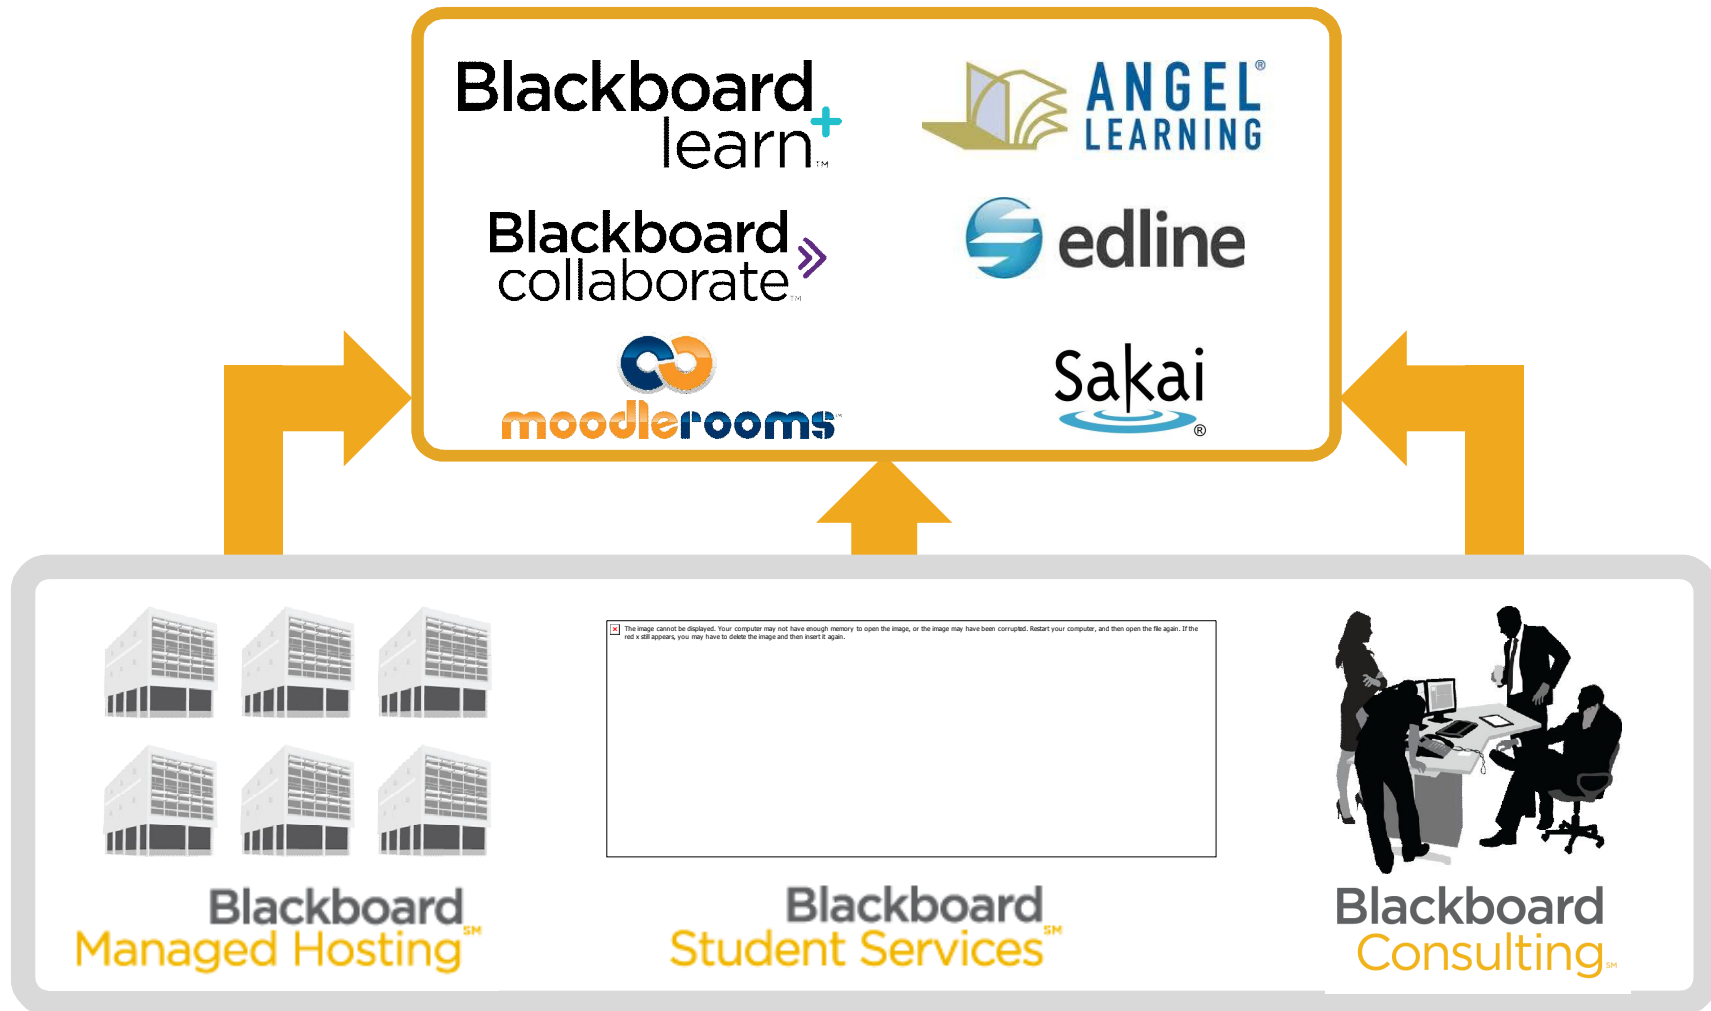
Blackboard learn+ TM

ANGEL® LEARNING

Blackboard collaborate TM

edline

moodlerooms™

Sakai®

The image cannot be displayed. Your computer may not have enough memory to open the image, or the image may have been corrupted. Restart your computer, and then open the file again. If the red x still appears, you may have to delete the image and then insert it again.

Blackboard Managed Hosting SM

Blackboard Student Services SM

Blackboard Consulting SM